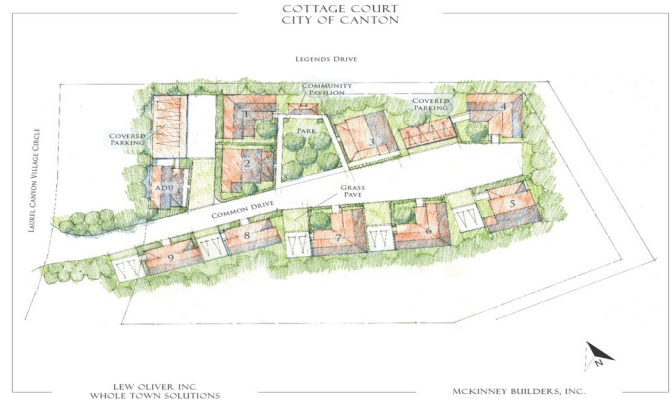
COTTAGE COURT
CITY OF CANTON

LEGENDS DRIVE

COMMUNITY PAVILION

COVERED PARKING

COVERED PARKING

PARK

1

2

3

4

5

6

7

8

9

ADU

GRASS PAVE

COMMON DRIVE

LAUREL CANYON VILLAGE CIRCLE

N

LEW OLIVER INC.
WHOLE TOWN SOLUTIONS

MCKINNEY BUILDERS, INC.